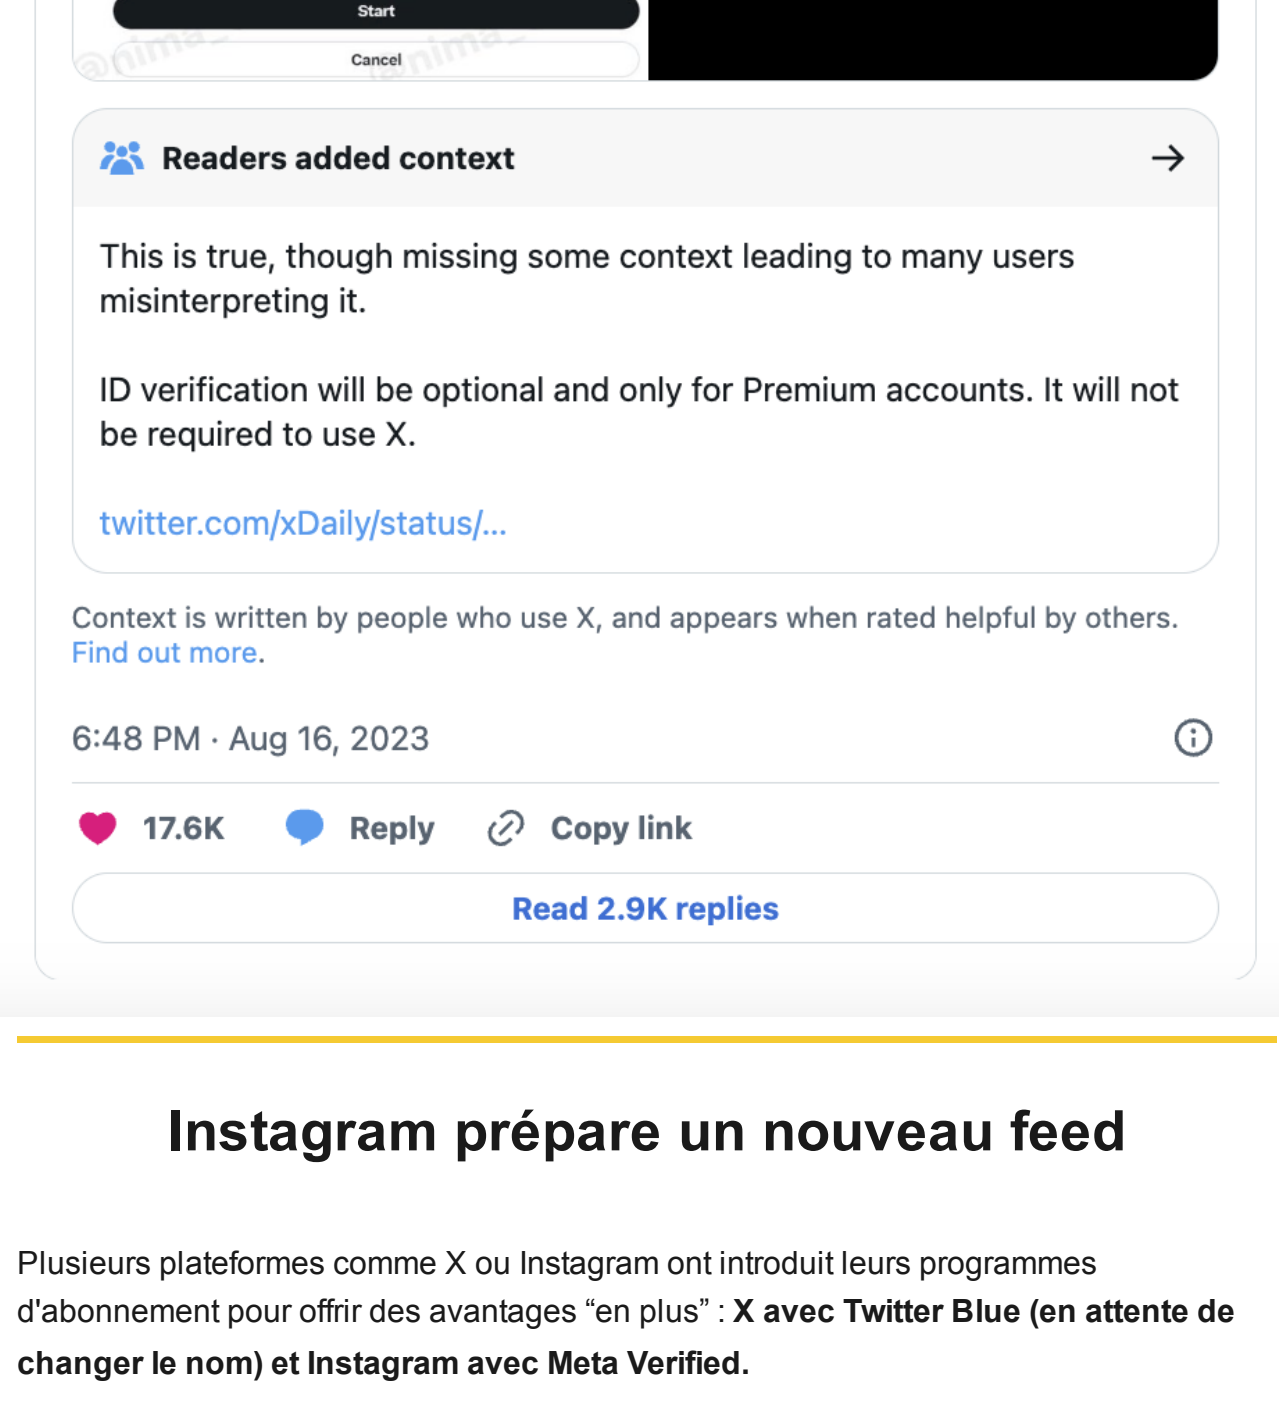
Start

Cancel

@nima_ @nima_

Readers added context

This is true, though missing some context leading to many users misinterpreting it.

ID verification will be optional and only for Premium accounts. It will not be required to use X.

twitter.com/xDaily/status/...

Context is written by people who use X, and appears when rated helpful by others. Find out more.

6:48 PM · Aug 16, 2023

17.6K Reply Copy link

Read 2.9K replies

Instagram prépare un nouveau feed

Plusieurs plateformes comme X ou Instagram ont introduit leurs programmes d'abonnement pour offrir des avantages “en plus” : **X avec Twitter Blue (en attente de changer le nom) et Instagram avec Meta Verified.**